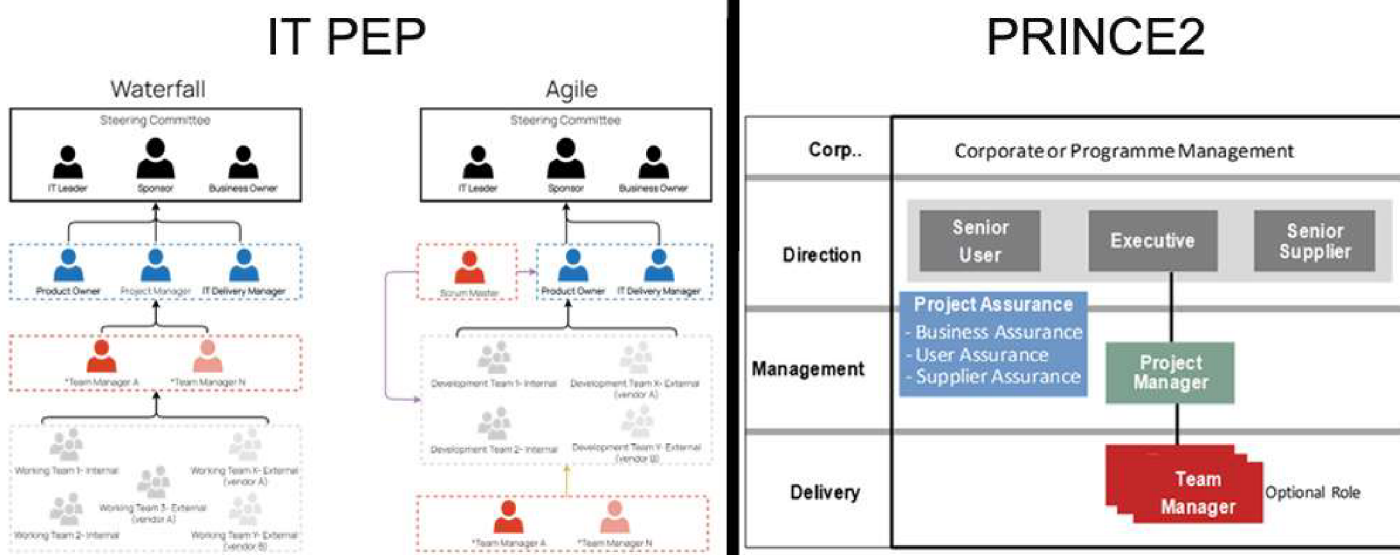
IT PEP

Waterfall

Steering Committee

IT Leader

Sponsor

Business Owner

Product Owner

Project Manager

IT Delivery Manager

*Team Manager A

*Team Manager N

Working Team 1- Internal

Working Team X- External (vendor A)

Working Team 3- External (vendor A)

Working Team 2- Internal

Working Team Y- External (vendor B)

Agile

Steering Committee

IT Leader

Sponsor

Business Owner

Scrum Master

Product Owner

IT Delivery Manager

Development Team 1- Internal

Development Team X- External (vendor A)

Development Team 2- Internal

Development Team Y- External (vendor B)

*Team Manager A

*Team Manager N

PRINCE2

Corp..

Corporate or Programme Management

Direction

Senior User

Executive

Senior Supplier

Project Assurance
- Business Assurance
- User Assurance
- Supplier Assurance

Management

Project Manager

Delivery

Team Manager

Optional Role